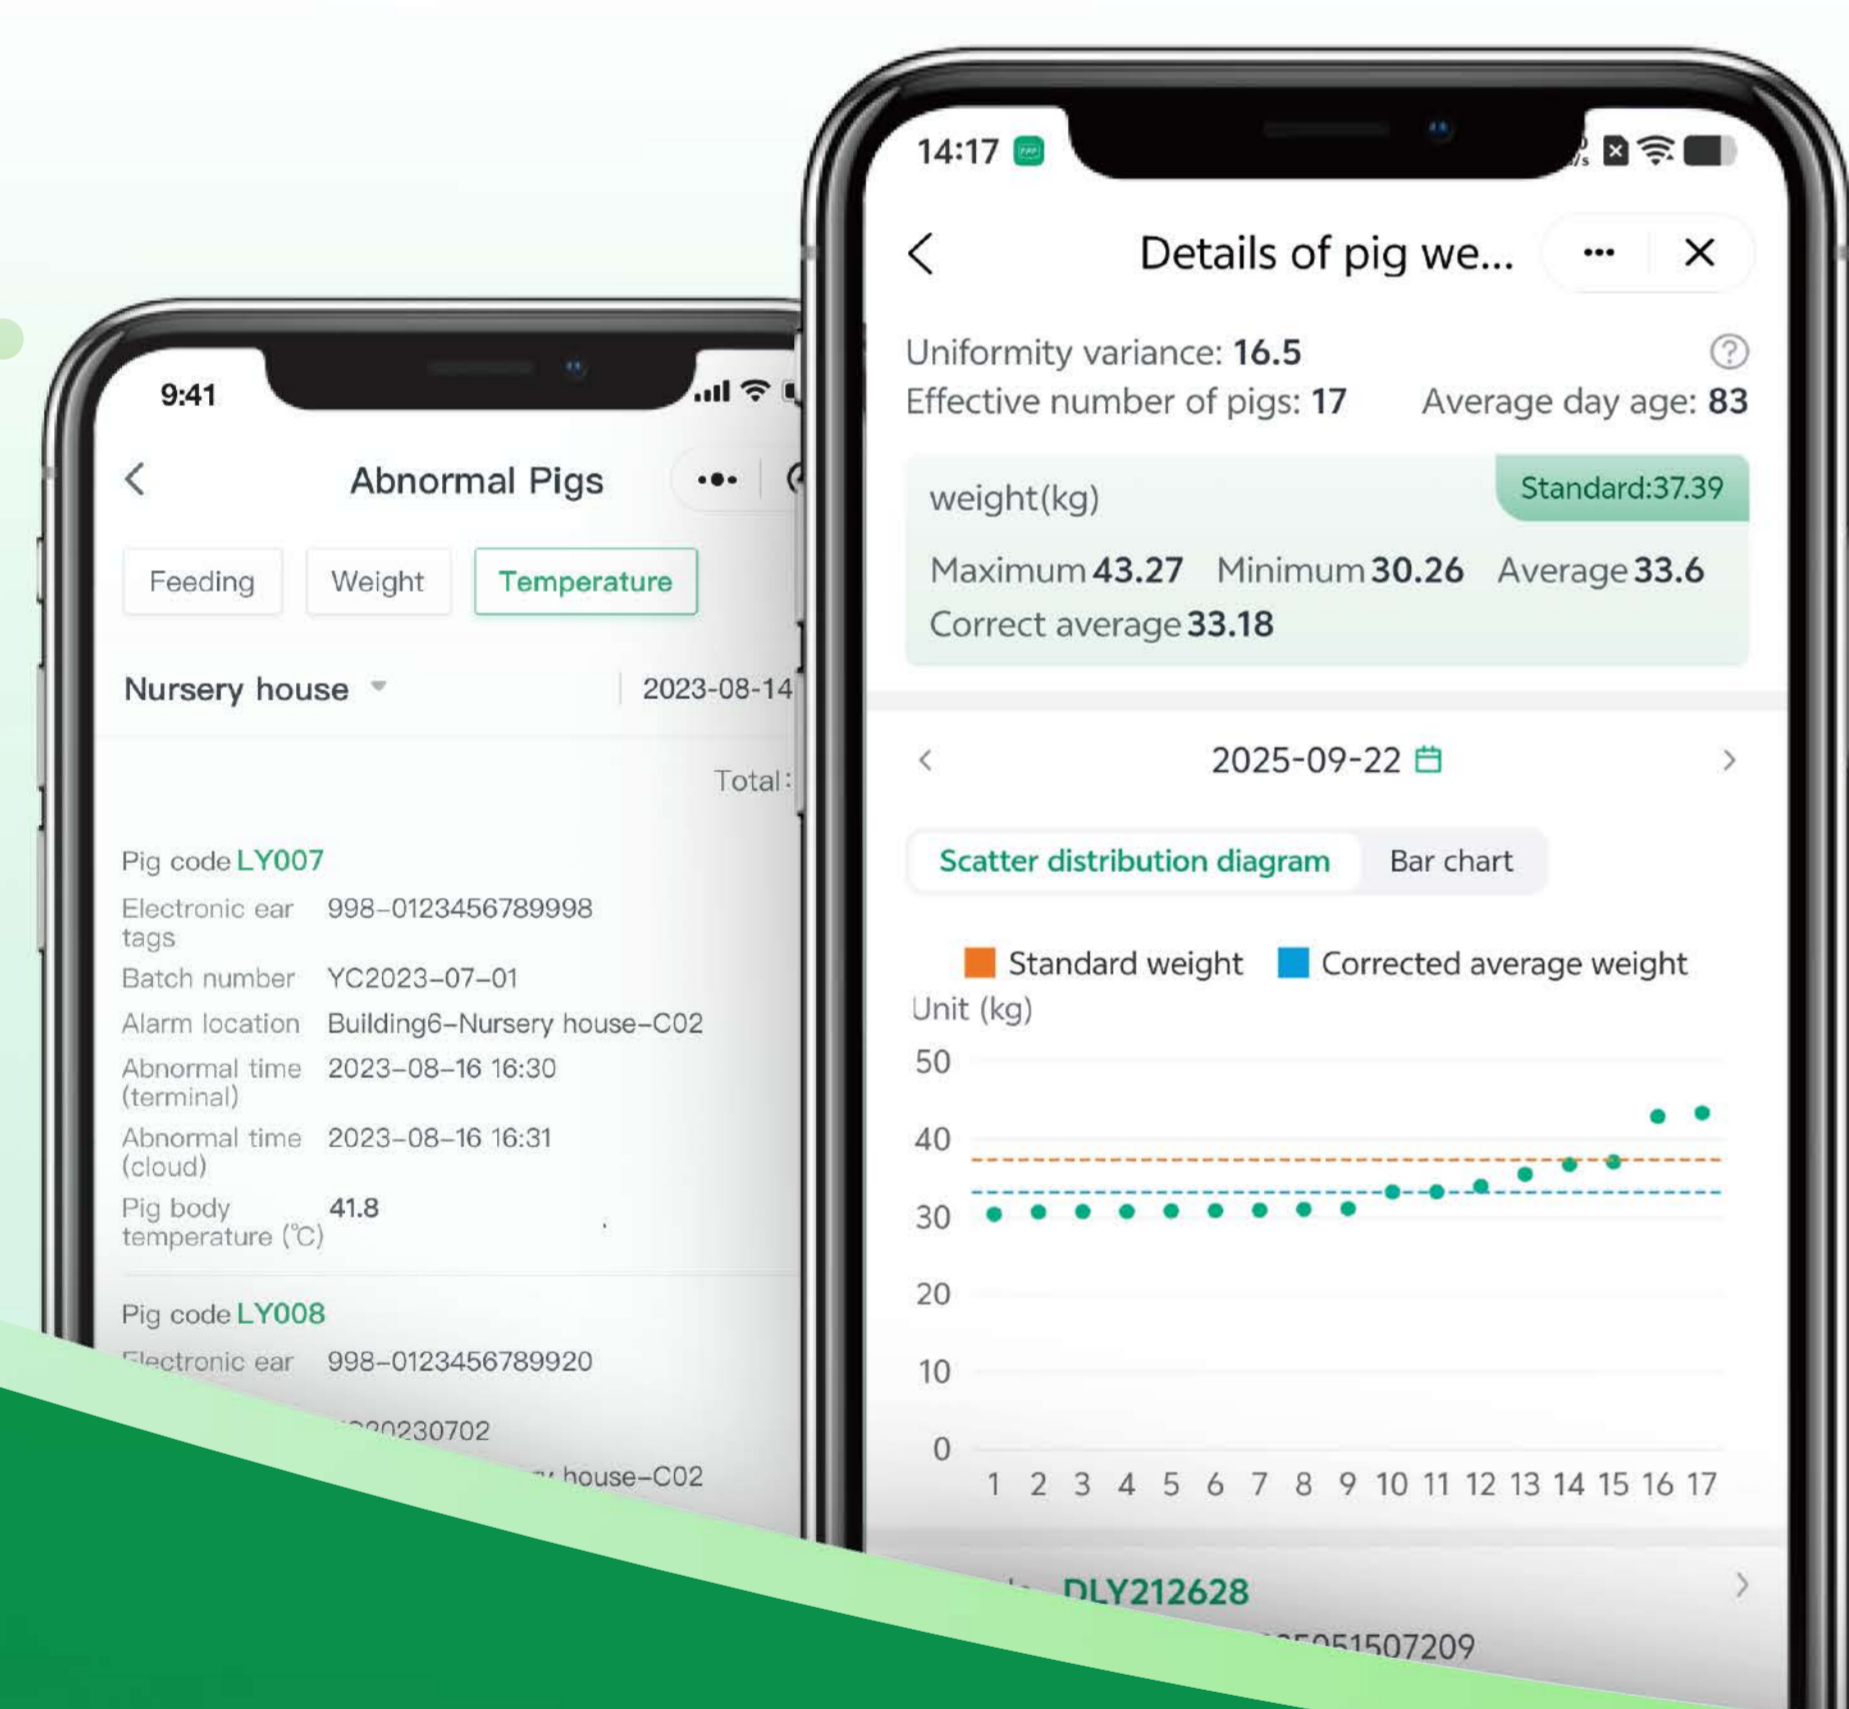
9:41

Abnormal Pigs

Feeding Weight Temperature

Nursery house 2023-08-14

Total:

Pig code LY007
Electronic ear tags 998-0123456789998
Batch number YC2023-07-01
Alarm location Building6-Nursery house-C02
Abnormal time (terminal) 2023-08-16 16:30
Abnormal time (cloud) 2023-08-16 16:31
Pig body temperature (℃) 41.8

Pig code LY008
Electronic ear 998-0123456789920
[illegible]20230702
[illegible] house-C02

14:17

Details of pig we...

Uniformity variance: 16.5
Effective number of pigs: 17 Average day age: 83

weight(kg) Standard:37.39
Maximum 43.27 Minimum 30.26 Average 33.6
Correct average 33.18

2025-09-22

Scatter distribution diagram Bar chart

Standard weight Corrected average weight
Unit (kg)
50
40
30
20
10
0
1 2 3 4 5 6 7 8 9 10 11 12 13 14 15 16 17

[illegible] DLY212628
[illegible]051507209